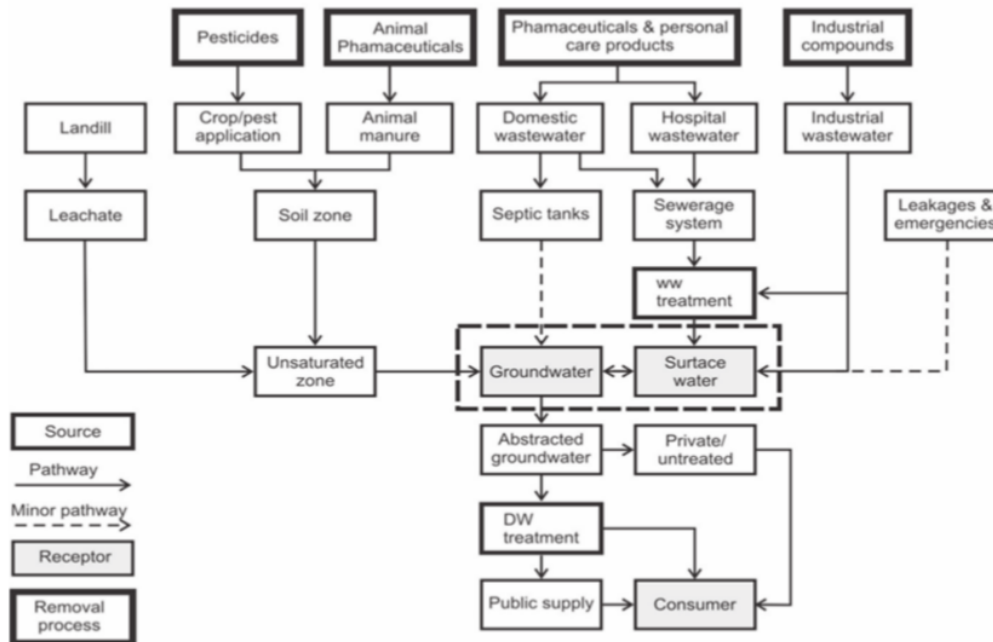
Pesticides

Animal Phamaceuticals

Phamaceuticals & personal care products

Industrial compounds

Landill

Crop/pest application

Animal manure

Domestic wastewater

Hospital wastewater

Industrial wastewater

Leachate

Soil zone

Septic tanks

Sewerage system

Leakages & emergencies

ww treatment

Unsaturated zone

Groundwater

Surtace water

Source

Pathway

Minor pathway

Receptor

Removal process

Abstracted groundwater

Private/ untreated

DW treatment

Public supply

Consumer